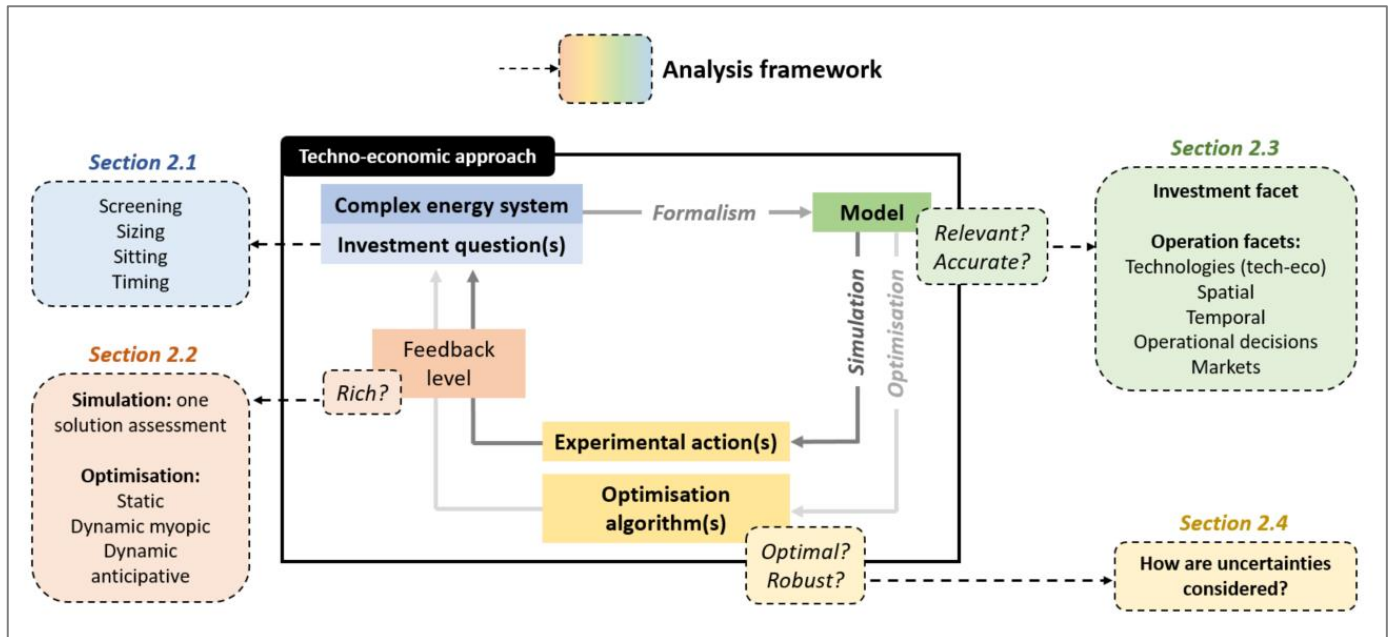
Analysis framework

Techno-economic approach

Section 2.1

Screening
Sizing
Sitting
Timing

Complex energy system

Investment question(s)

Formalism

Model

Relevant?
Accurate?

Section 2.3

Investment facet

Operation facets:
Technologies (tech-eco)
Spatial
Temporal
Operational decisions
Markets

Simulation

Optimisation

Section 2.2

Simulation: one solution assessment

Optimisation:
Static
Dynamic myopic
Dynamic anticipative

Feedback level

Rich?

Experimental action(s)

Optimisation algorithm(s)

Optimal?
Robust?

Section 2.4

How are uncertainties considered?